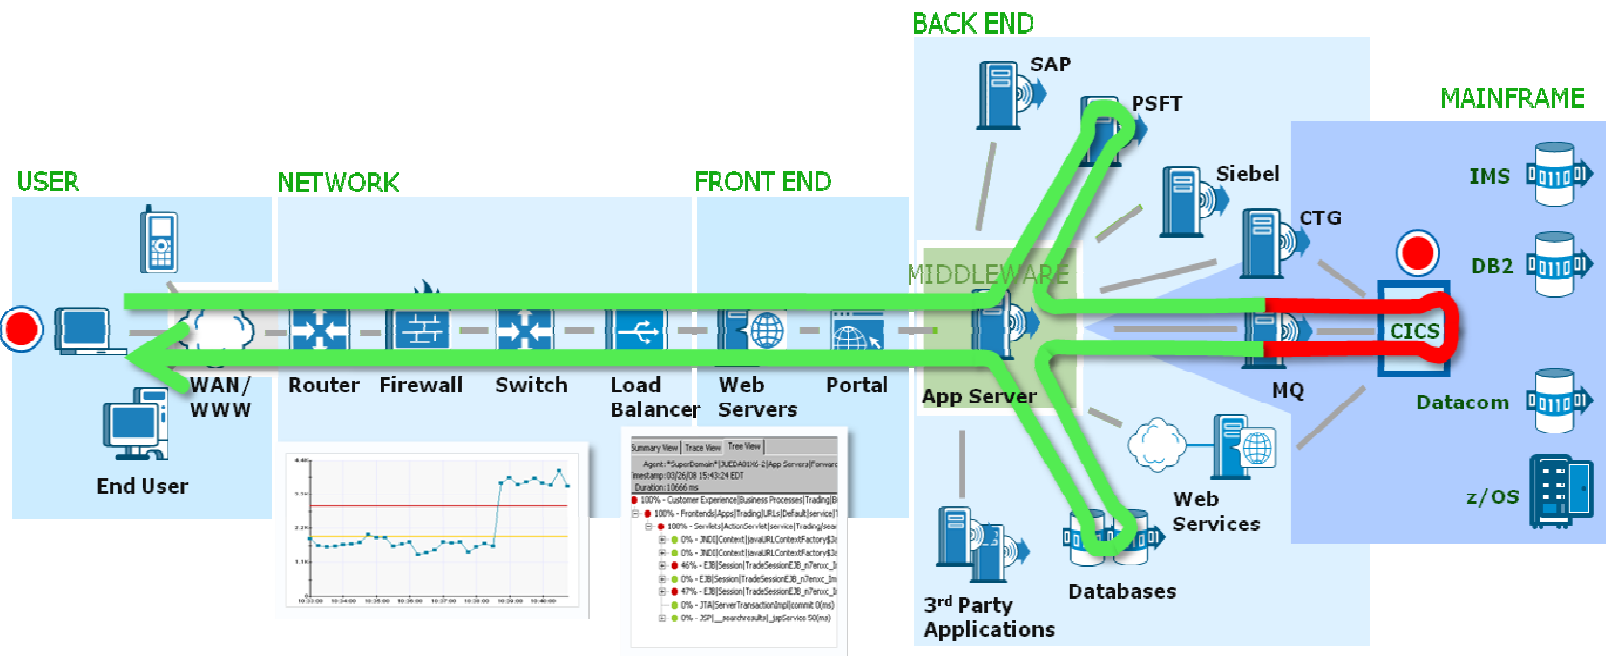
BACK END

SAP

PSFT

MAINFRAME

Siebel

IMS

USER

NETWORK

FRONT END

CTG

DB2

MIDDLEWARE

CICS

WAN/ WWW

Router

Firewall

Switch

Load Balancer

Web Servers

Portal

App Server

MQ

Datacom

End User

Web Services

z/OS

3rd Party Applications

Databases

Summary View | Trace View | Tree View

Agent: *SuperDomain*|JUDDA01|WAS|App Servers|Forward

Timestamp: 03/26/08 15:43:24 EDT

Duration: 10666 ms

100% - Customer Experience|Business Processes|Trading|B

100% - Frontends|Apps|Trading|URLs|Default|service|

100% - Servlets|ActionServlet|service|Trading|searc

0% - JNDI|Context|javaURLContextFactory$J

0% - JNDI|Context|javaURLContextFactory$J

46% - EJB|Session|TradeSessionEJB_n7enxc_I

0% - EJB|Session|TradeSessionEJB_n7enxc_I

47% - EJB|Session|TradeSessionEJB_n7enxc_I

0% - JTA|ServerTransaction|Impl|commit 0(ms)

0% - JSP|_searchresults|_jspService 50(ms)